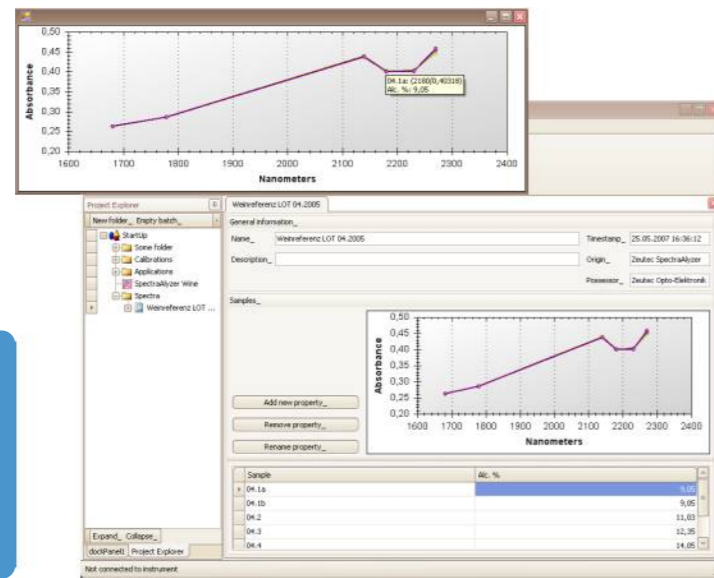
0,50
0,45
0,40
0,35
0,30
0,25
0,20
Absorbance
1600 1700 1800 1900 2000 2100 2200 2300 2400
Nanometers
04.1a: (2180|0,40318)
Alc. %: 9,05

Project Explorer
New folder_ Empty batch_
StartUp
Some folder
Calibrations
Applications
SpectraAlyzer Wine
Spectra
Weinreferenz LOT ...
Expand_ Collapse_
dockPanel1 Project Explorer

Weinreferenz LOT 04.2005
General information_
Name_ Weinreferenz LOT 04.2005
Timestamp_ 25.05.2007 16:36:12
Description_
Origin_ Zeutec SpectraAlyzer
Possessor_ Zeutec Opto-Elektronik
Samples_
Add new property_
Remove property_
Rename property_

0,50
0,45
0,40
0,35
0,30
0,25
0,20
Absorbance
1600 1700 1800 1900 2000 2100 2200 2300 2400
Nanometers

| Sample | Alc. % |
|---|---|
| 04.1a | 9,05 |
| 04.1b | 9,85 |
| 04.2 | 11,03 |
| 04.3 | 12,35 |
| 04.4 | 14,05 |

Not connected to instrument